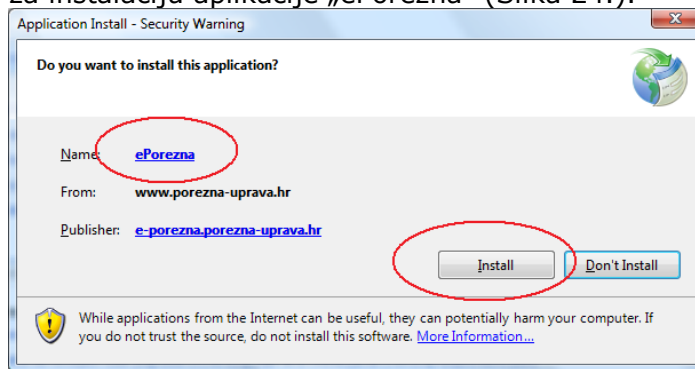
Application Install - Security Warning

Do you want to install this application?

Name: ePorezna

From: www.porezna-uprava.hr

Publisher: e-porezna.porezna-uprava.hr

Install

Don't Install

While applications from the Internet can be useful, they can potentially harm your computer. If you do not trust the source, do not install this software. More Information...